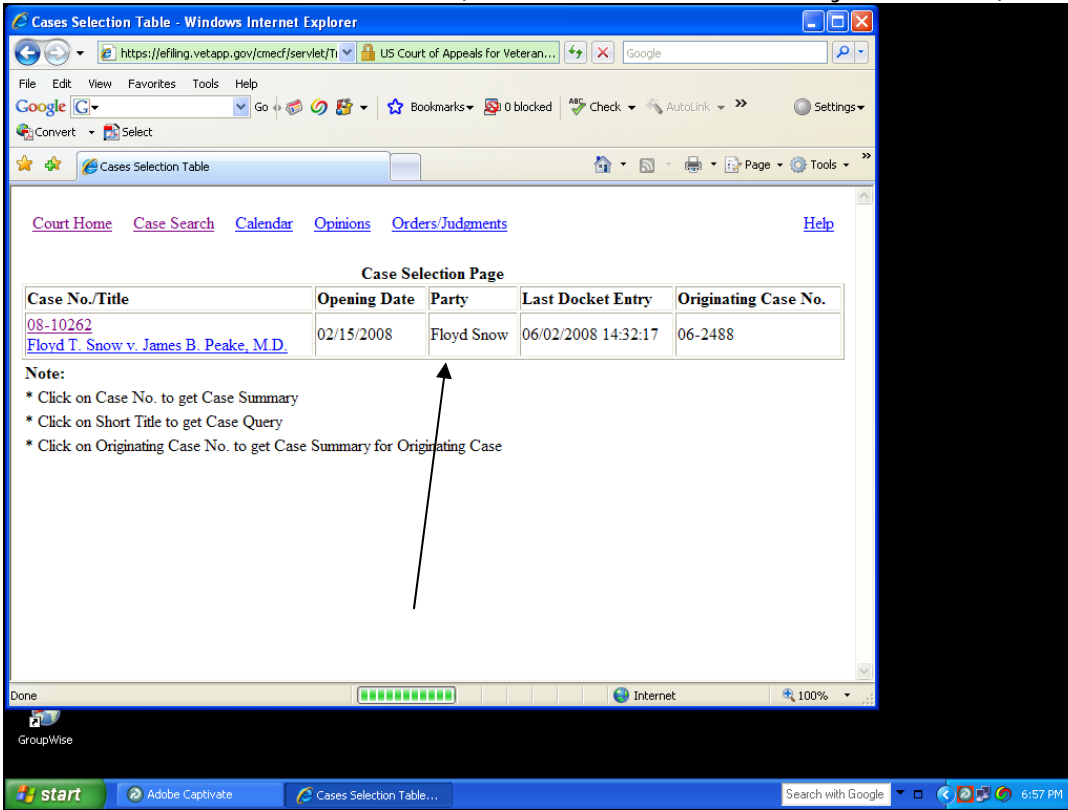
Cases Selection Table - Windows Internet Explorer

https://efiling.vetapp.gov/cmecf/servlet/Tr | US Court of Appeals for Veteran... | Google

File Edit View Favorites Tools Help

Google G Go Bookmarks 0 blocked Check AutoLink Settings

Convert Select

Cases Selection Table | Page Tools

Court Home Case Search Calendar Opinions Orders/Judgments Help

Case Selection Page

| Case No./Title | Opening Date | Party | Last Docket Entry | Originating Case No. |
|---|---|---|---|---|
| 08-10262 Floyd T. Snow v. James B. Peake, M.D. | 02/15/2008 | Floyd Snow | 06/02/2008 14:32:17 | 06-2488 |

Note:
* Click on Case No. to get Case Summary
* Click on Short Title to get Case Query
* Click on Originating Case No. to get Case Summary for Originating Case

Done | Internet | 100%

GroupWise

start | Adobe Captivate | Cases Selection Table... | Search with Google | 6:57 PM